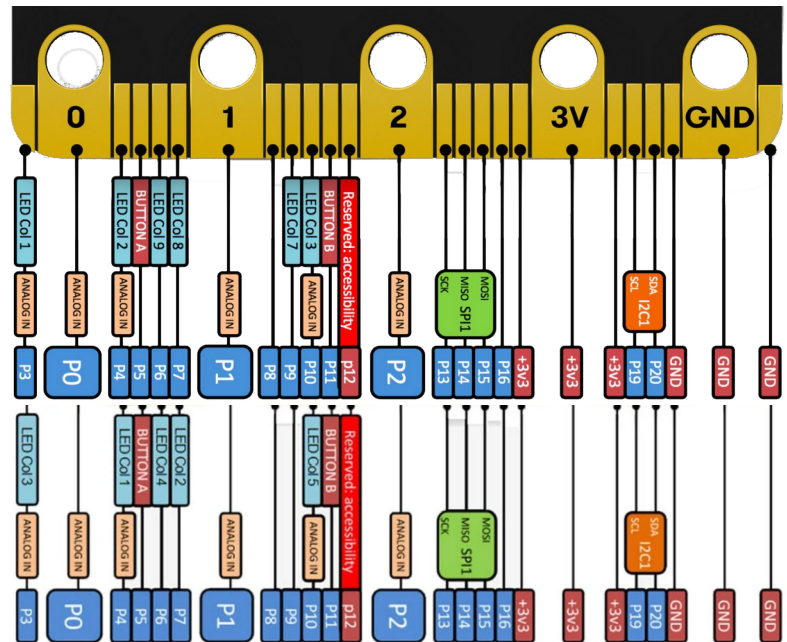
0 1 2 3V GND

LED Col 1
ANALOG IN
P3

ANALOG IN
P0

LED Col 2
ANALOG IN
P4

BUTTON A
P5

LED Col 9
P6

LED Col 8
P7

ANALOG IN
P1

P8

LED Col 7
P9

LED Col 3
ANALOG IN
P10

BUTTON B
P11

Reserved: accessibility
P12

ANALOG IN
P2

SCK
P13

MISO SPI1
P14

MOSI
P15

P16

+3v3

+3v3

+3v3

SCL I2C1
P19

SDA
P20

GND

GND

GND

LED Col 3
ANALOG IN
P3

ANALOG IN
P0

LED Col 1
ANALOG IN
P4

BUTTON A
P5

LED Col 4
P6

LED Col 2
P7

ANALOG IN
P1

P8

P9

LED Col 5
ANALOG IN
P10

BUTTON B
P11

Reserved: accessibility
P12

ANALOG IN
P2

SCK
P13

MISO SPI1
P14

MOSI
P15

P16

+3v3

+3v3

+3v3

SCL I2C1
P19

SDA
P20

GND

GND

GND